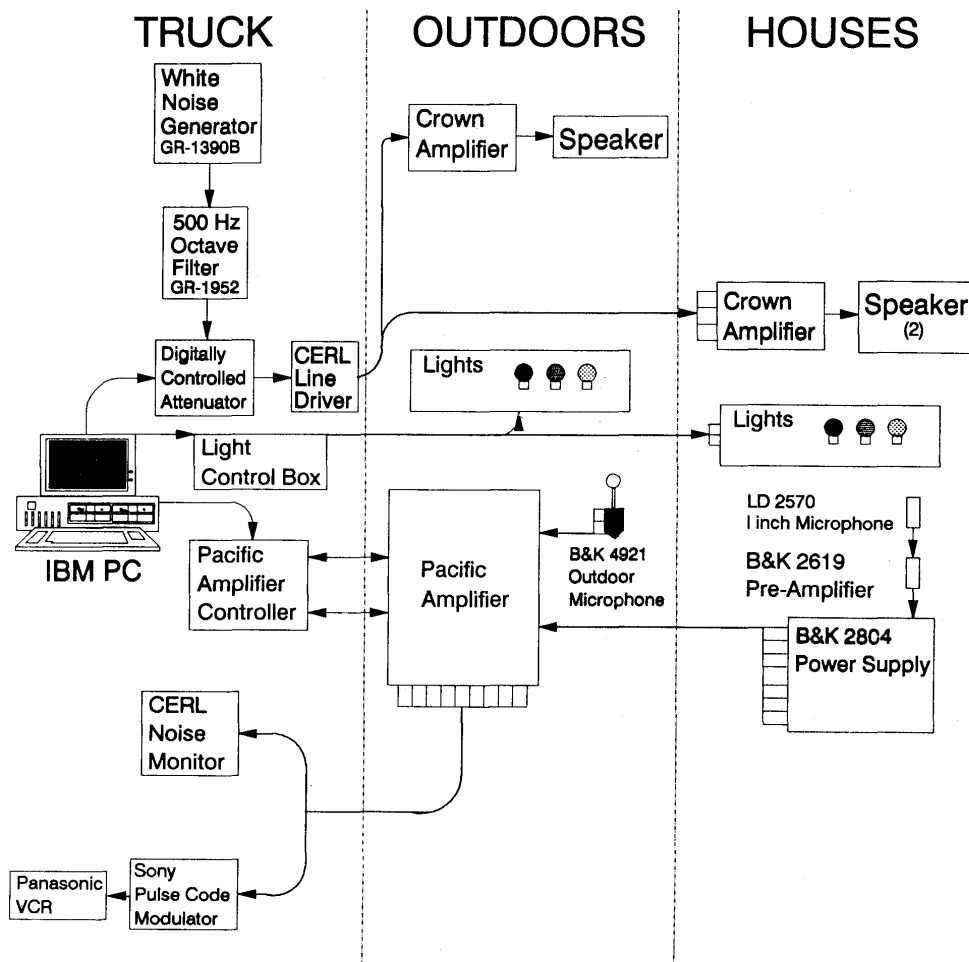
TRUCK

OUTDOORS

HOUSES

White Noise Generator GR-1390B

500 Hz Octave Filter GR-1952

Digitally Controlled Attenuator

CERL Line Driver

Crown Amplifier

Speaker

Crown Amplifier

Speaker (2)

Lights

Lights

Light Control Box

IBM PC

Pacific Amplifier Controller

Pacific Amplifier

B&K 4921 Outdoor Microphone

LD 2570 I inch Microphone

B&K 2619 Pre-Amplifier

B&K 2804 Power Supply

CERL Noise Monitor

Panasonic VCR

Sony Pulse Code Modulator